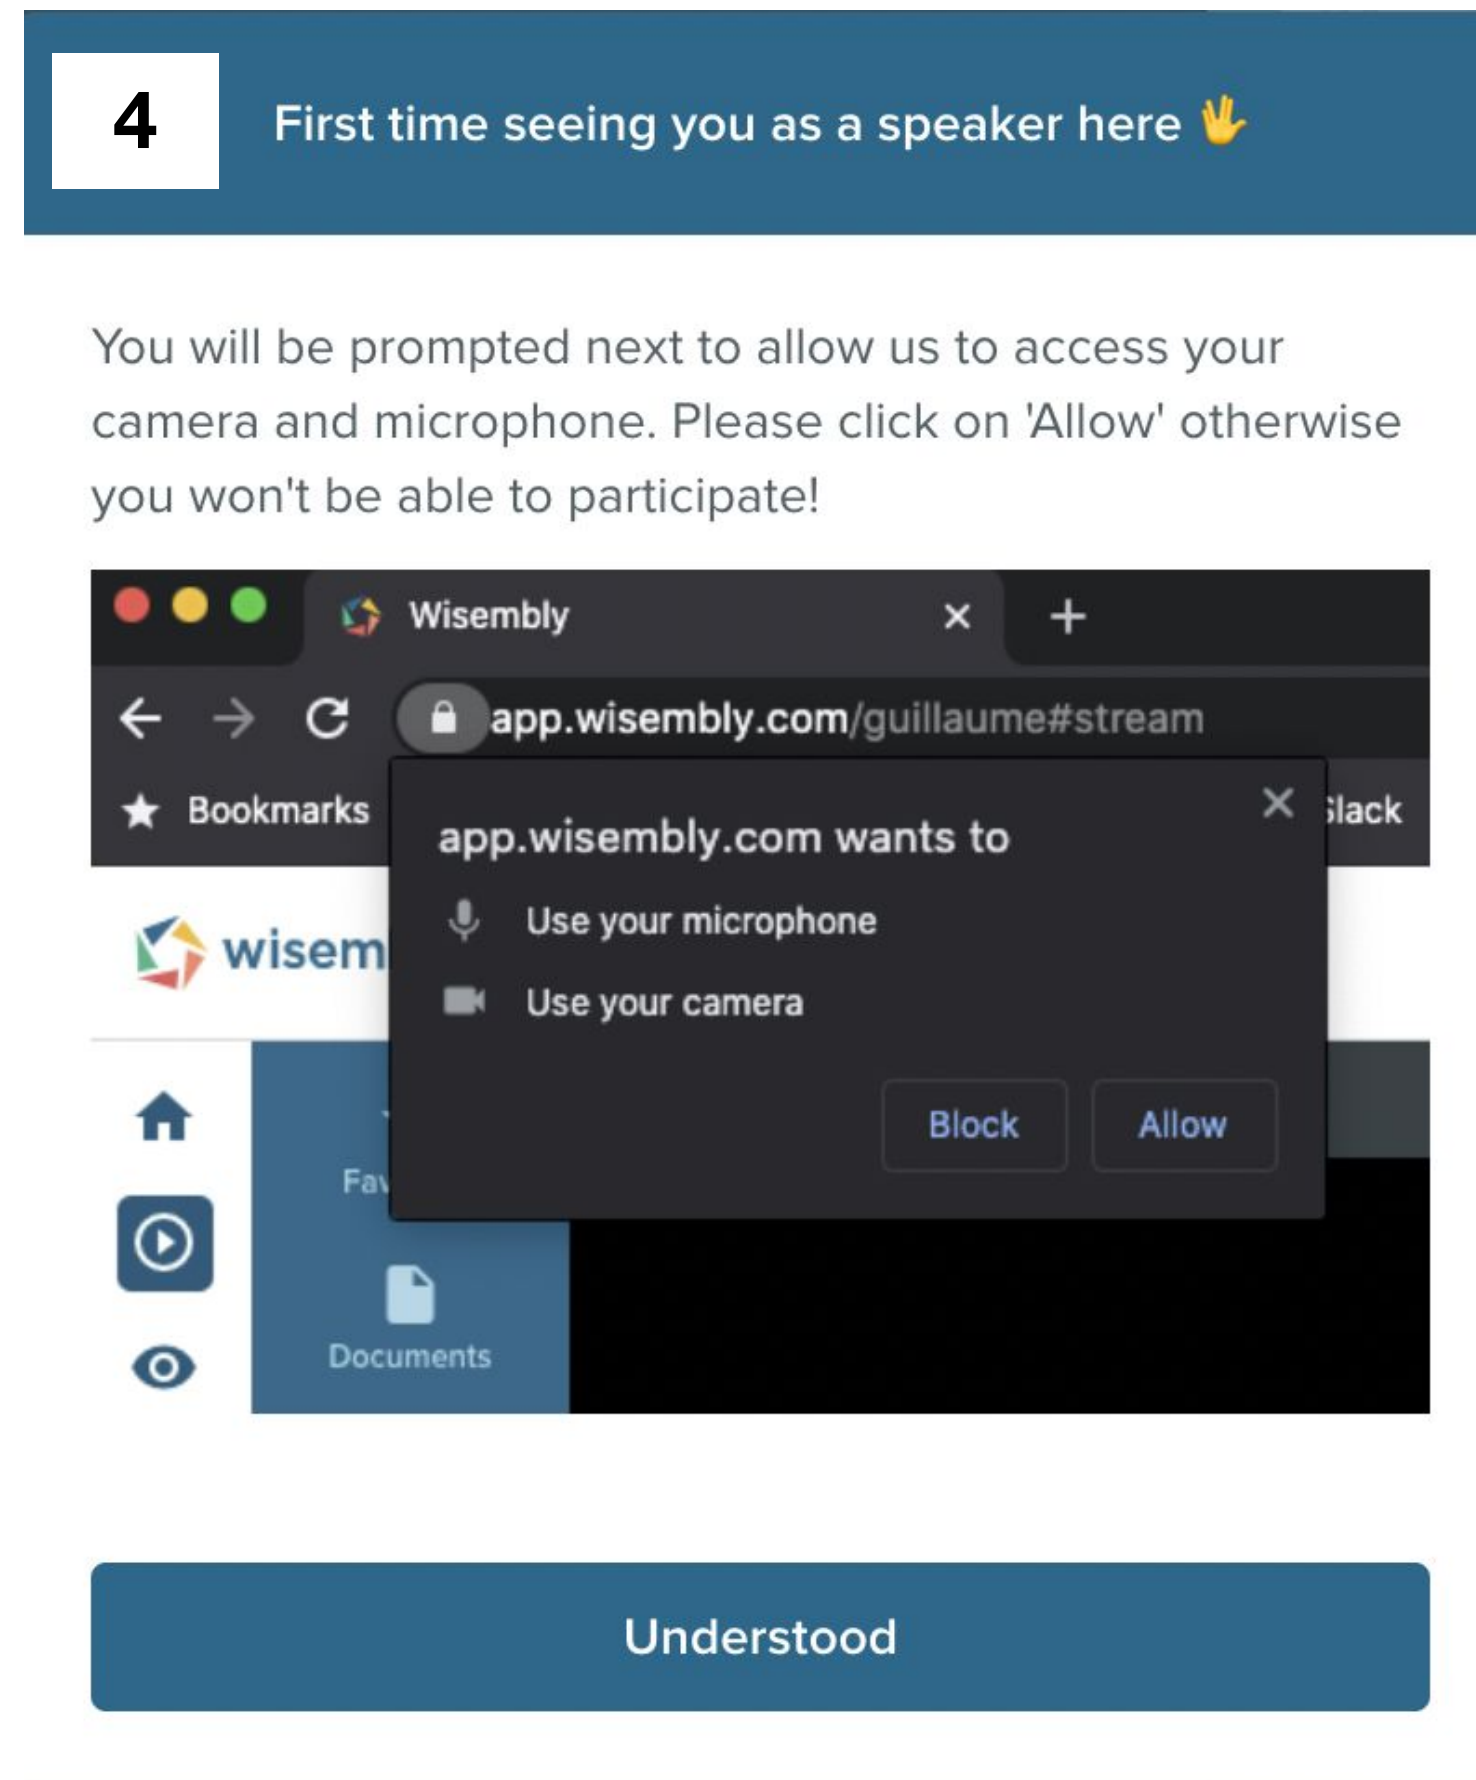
4

First time seeing you as a speaker here 🖖

You will be prompted next to allow us to access your camera and microphone. Please click on 'Allow' otherwise you won't be able to participate!

Wisembly

app.wisembly.com/guillaume#stream

Bookmarks

lack

app.wisembly.com wants to

Use your microphone

Use your camera

Block

Allow

wisem

Fa

Documents

Understood